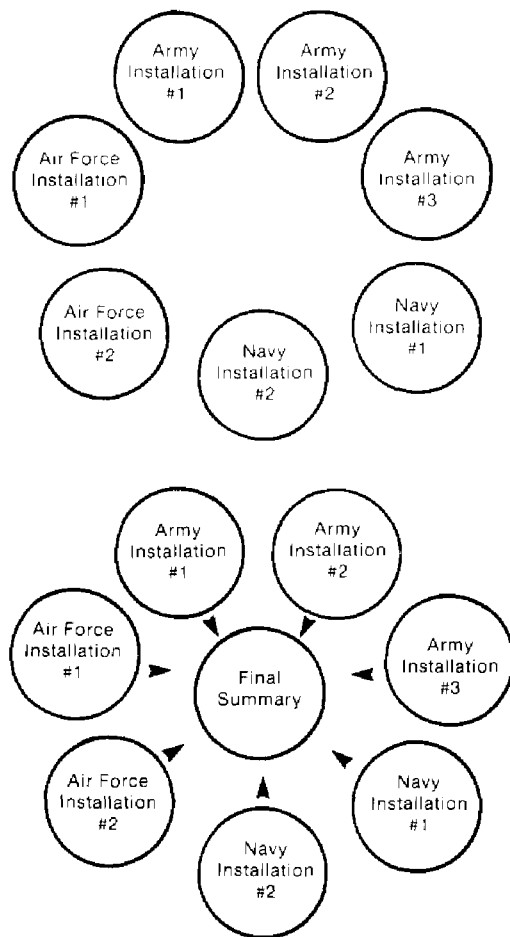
Army Installation #1

Army Installation #2

Air Force Installation #1

Army Installation #3

Air Force Installation #2

Navy Installation #1

Navy Installation #2

Army Installation #1

Army Installation #2

Air Force Installation #1

Final Summary

Army Installation #3

Air Force Installation #2

Navy Installation #1

Navy Installation #2